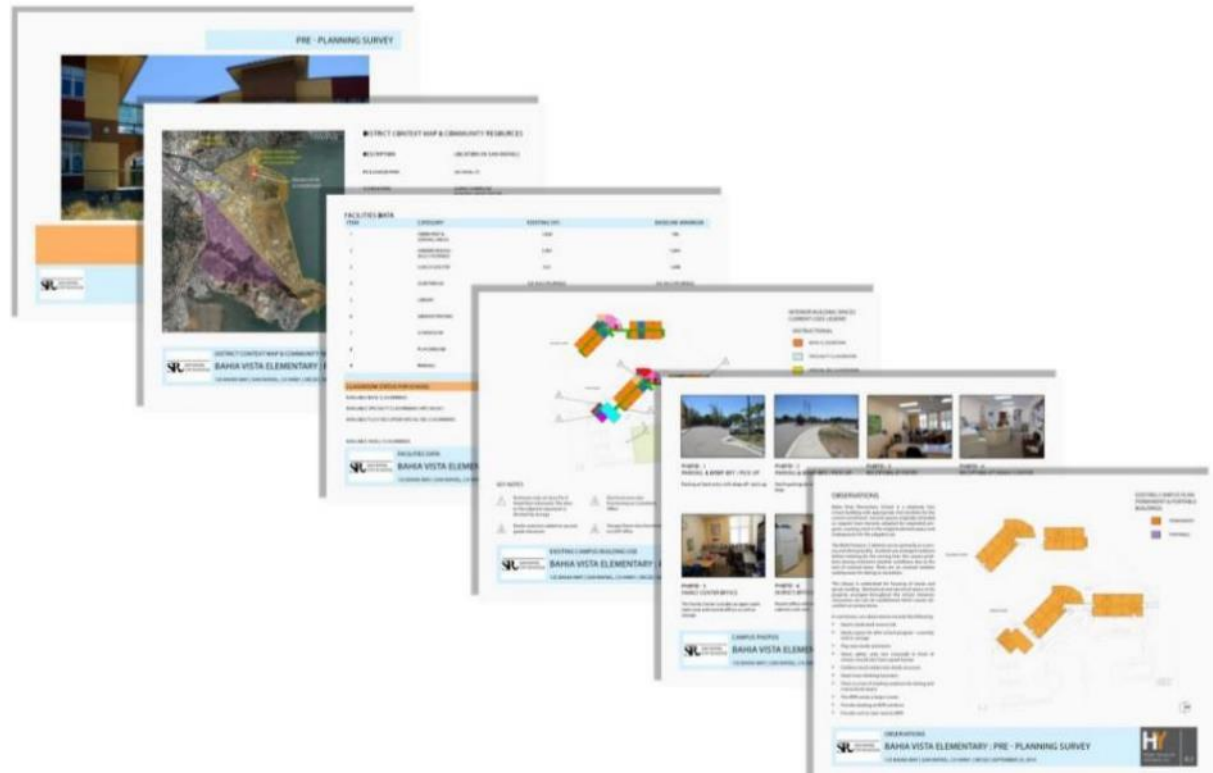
PRE - PLANNING SURVEY

DISTRICT CONTEXT MAP & COMMUNITY RESOURCES

BAHIA VISTA ELEMENTARY : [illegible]

FACILITIES DATA

CLASSROOM STATUS FOR SCHOOL

FACILITIES DATA
BAHIA VISTA ELEMEN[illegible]

KEY NOTES

EXISTING CAMPUS BUILDING USE
BAHIA VISTA ELEMEN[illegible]

PHOTO 1
PHOTO 2
PHOTO 3
PHOTO 4
PHOTO 5
FAMILY CENTER OFFICE
PHOTO 6

CAMPUS PHOTOS
BAHIA VISTA ELEMEN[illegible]

OBSERVATIONS

EXISTING CAMPUS PLAN PERMANENT & PORTABLE BUILDINGS

PERMANENT
PORTABLE

OBSERVATIONS
BAHIA VISTA ELEMENTARY : PRE - PLANNING SURVEY

HY